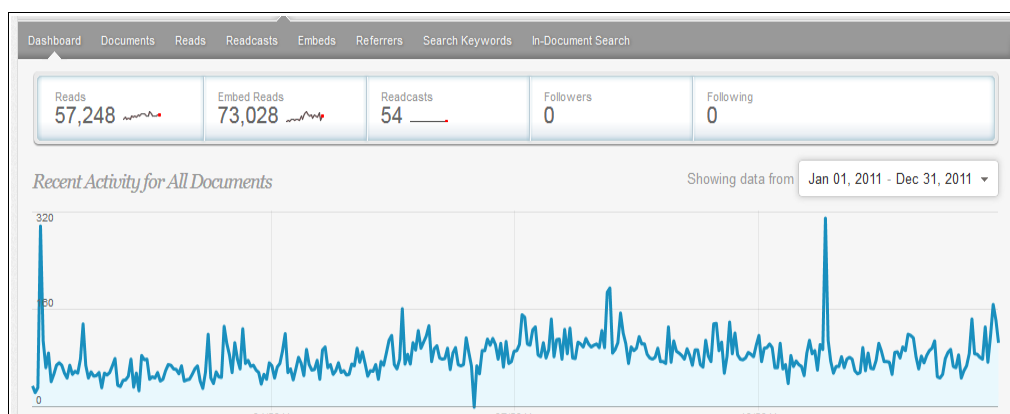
Dashboard Documents Reads Readcasts Embeds Referrers Search Keywords In-Document Search

Reads
57,248

Embed Reads
73,028

Readcasts
54

Followers
0

Following
0

Recent Activity for All Documents

Showing data from Jan 01, 2011 - Dec 31, 2011

320
160
0